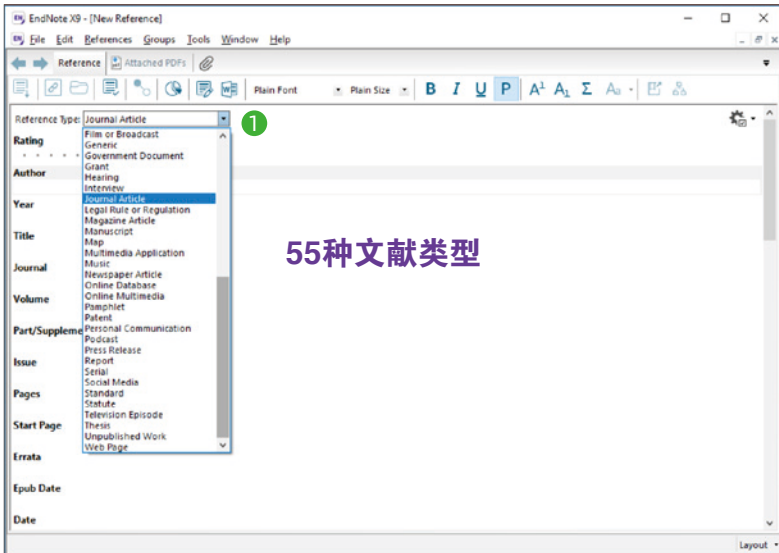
EndNote X9 - [New Reference]

File Edit References Groups Tools Window Help

Reference Attached PDFs

Plain Font Plain Size B I U P A¹ A₁ Σ Aa

Reference Type: Journal Article

1

Rating

Author

Year

Title

Journal

Volume

Part/Suppleme

Issue

Pages

Start Page

Errata

Epub Date

Date

Film or Broadcast
Generic
Government Document
Grant
Hearing
Interview
Journal Article
Legal Rule or Regulation
Magazine Article
Manuscript
Map
Multimedia Application
Music
Newspaper Article
Online Database
Online Multimedia
Pamphlet
Patent
Personal Communication
Podcast
Press Release
Report
Serial
Social Media
Standard
Statute
Television Episode
Thesis
Unpublished Work
Web Page

55种文献类型

Layout